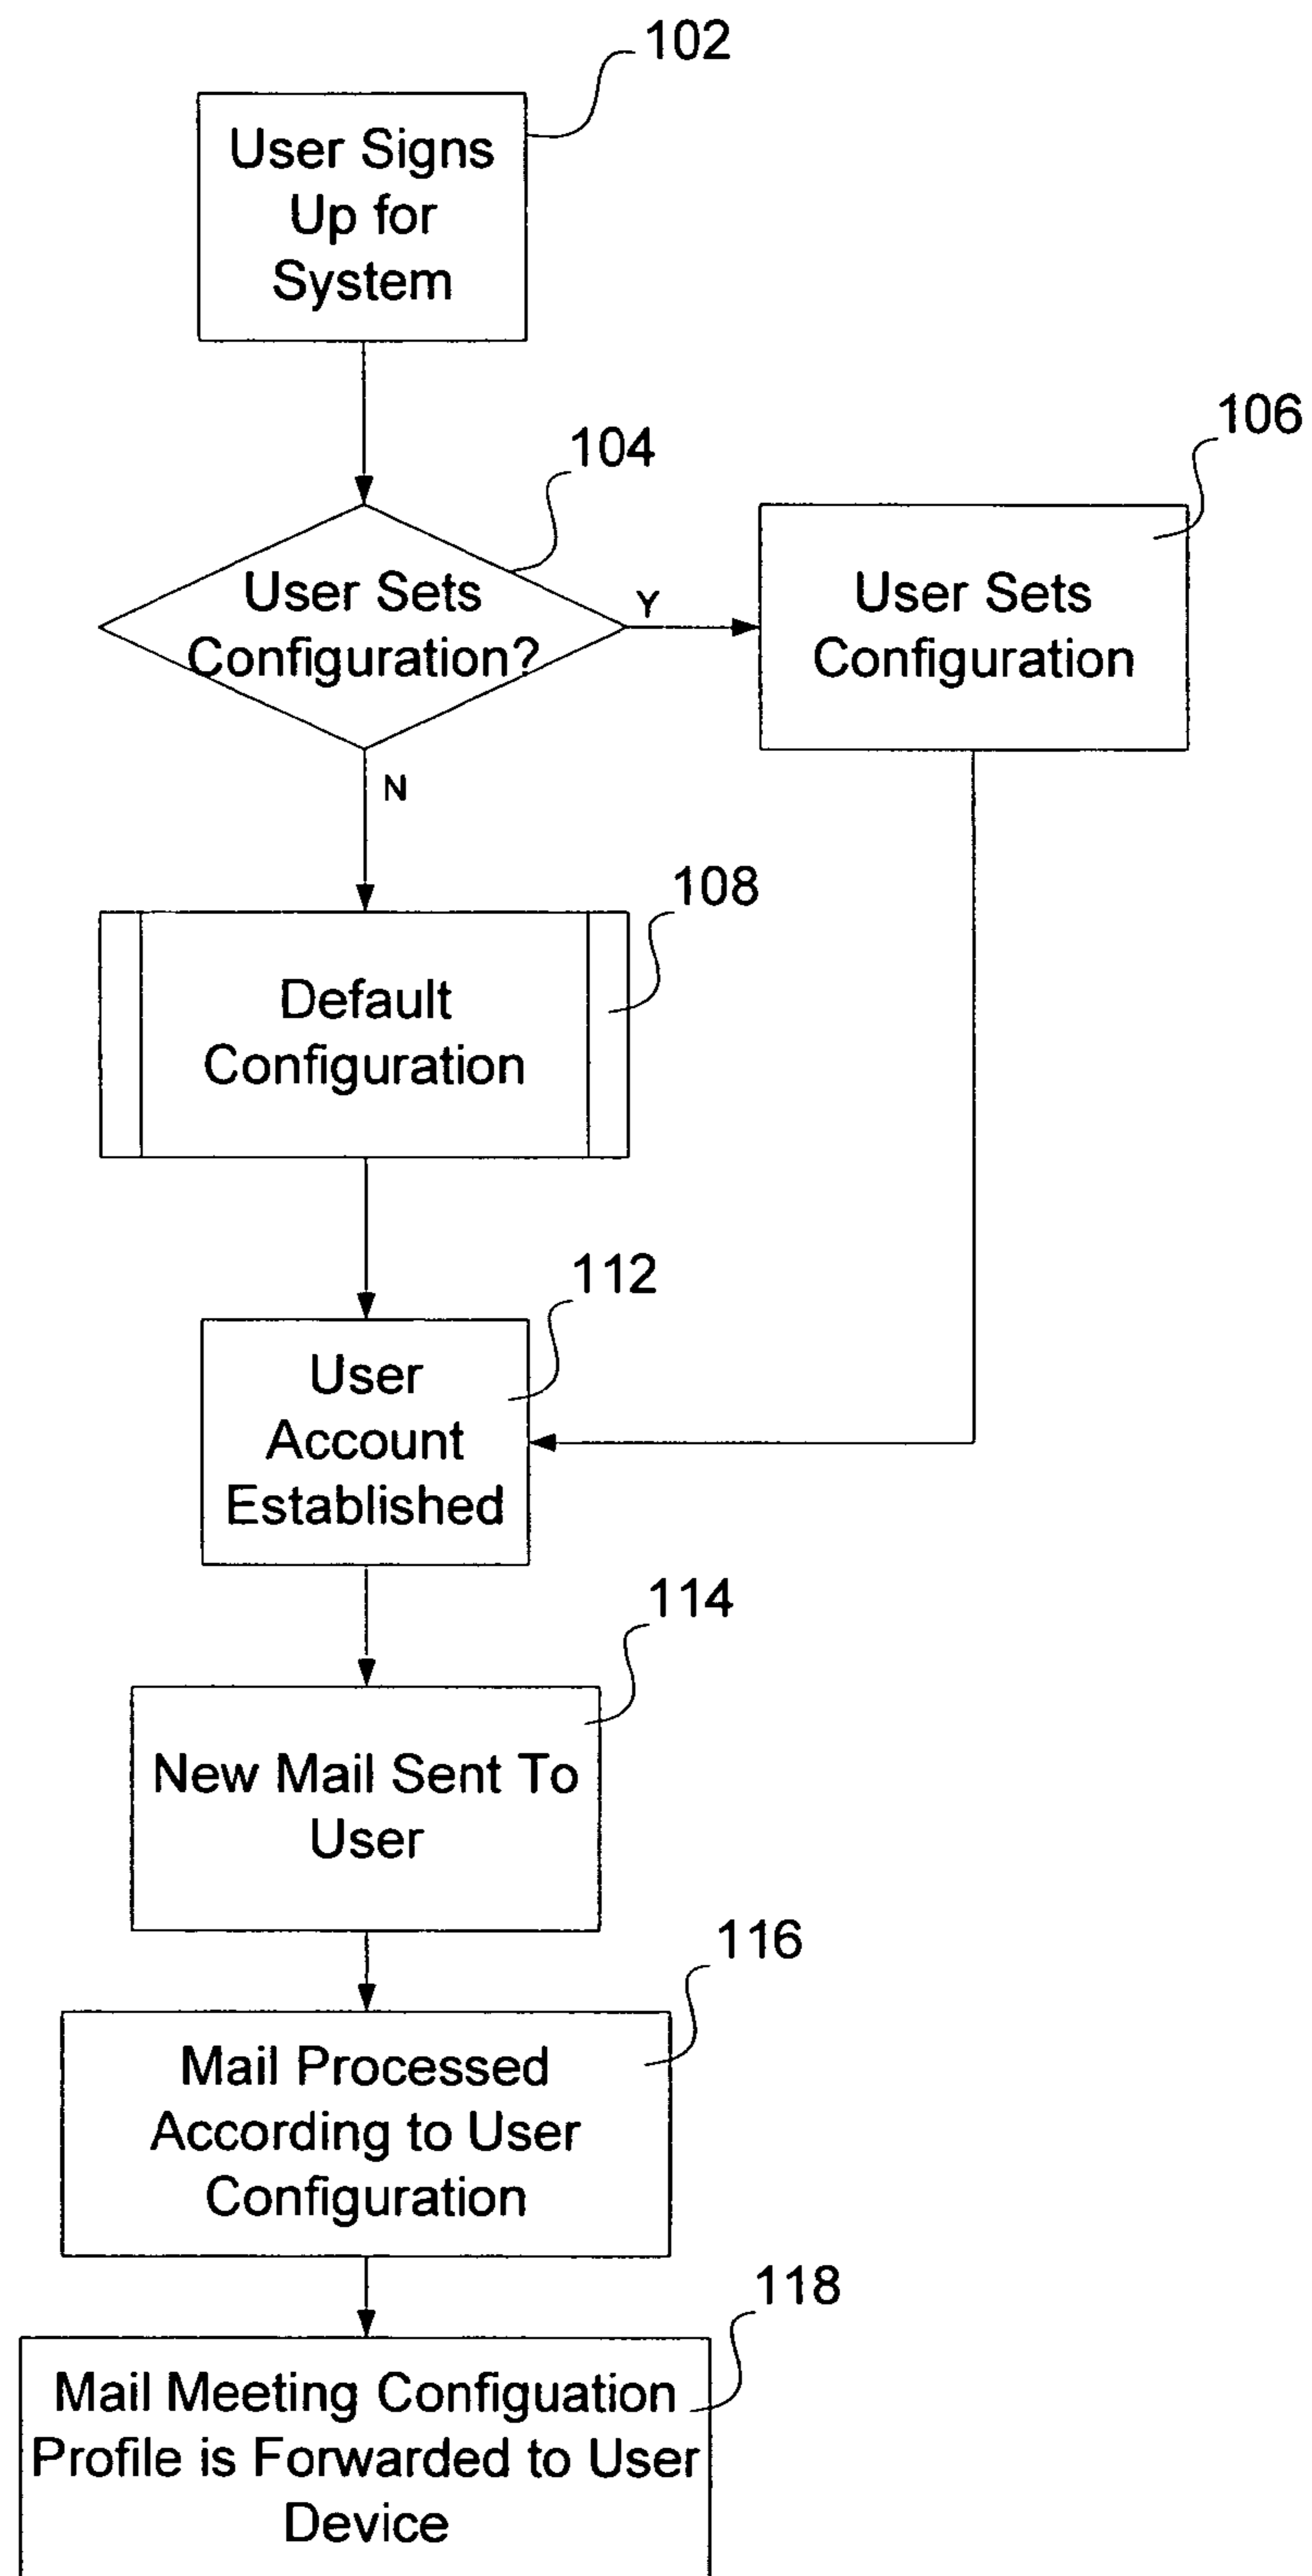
102

User Signs Up for System

104

User Sets Configuration?

Y

106

User Sets Configuration

N

108

Default Configuration

112

User Account Established

114

New Mail Sent To User

116

Mail Processed According to User Configuration

118

Mail Meeting Configuation Profile is Forwarded to User Device